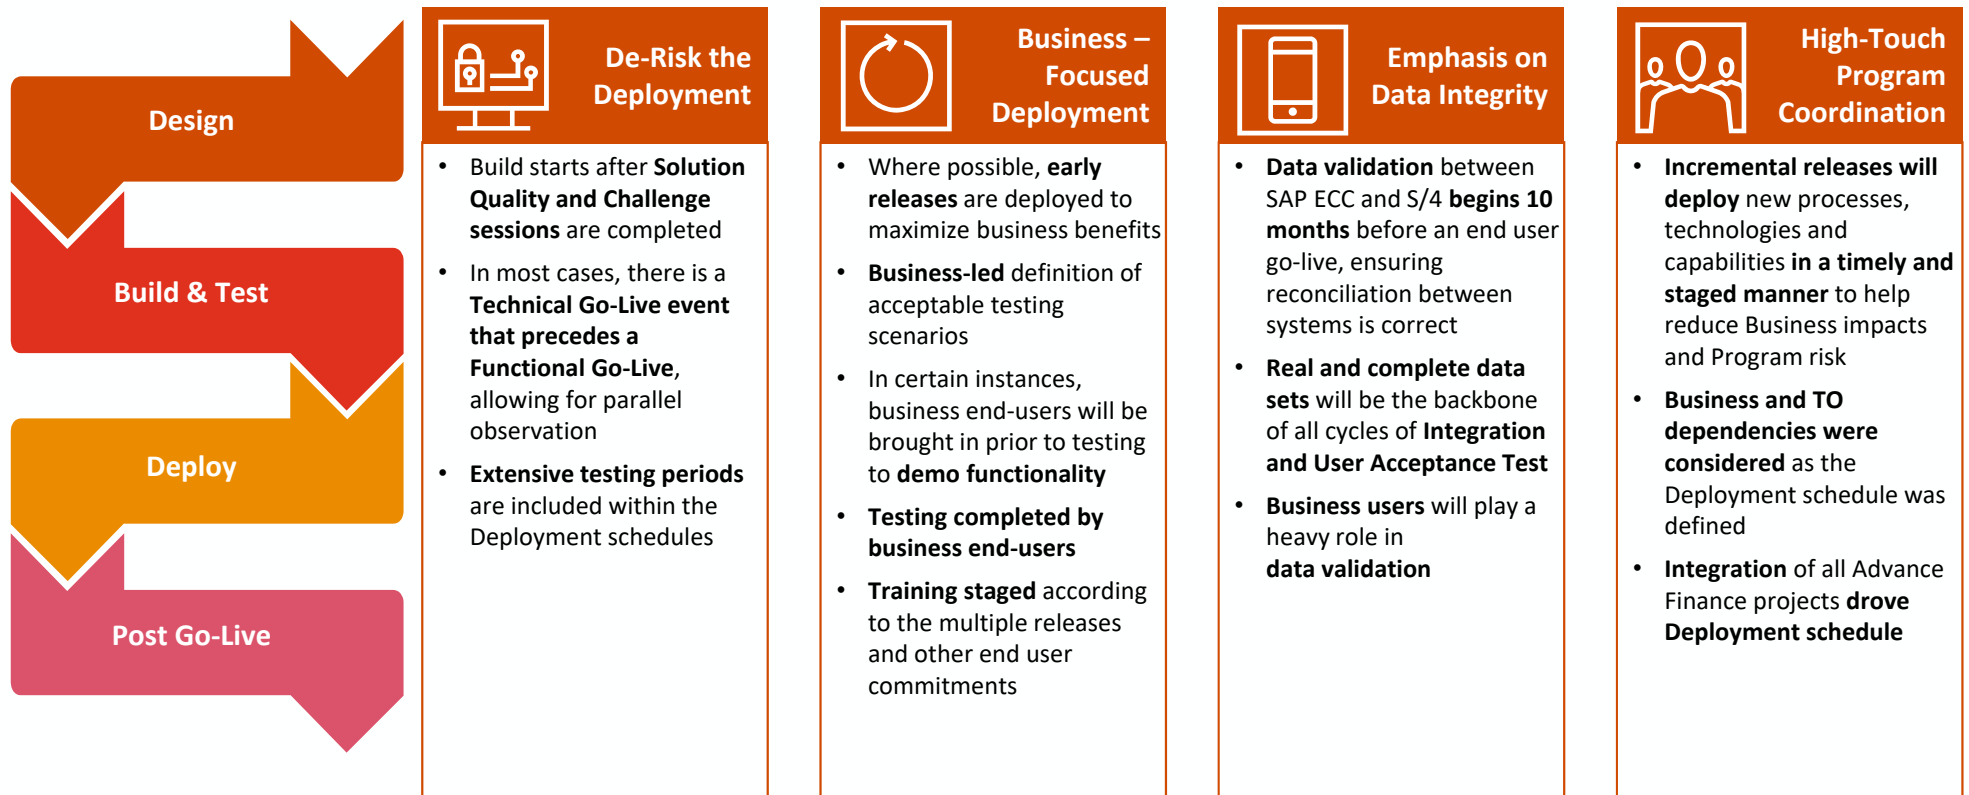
Design

Build & Test

Deploy

Post Go-Live

De-Risk the Deployment

• Build starts after Solution Quality and Challenge sessions are completed

• In most cases, there is a Technical Go-Live event that precedes a Functional Go-Live, allowing for parallel observation

• Extensive testing periods are included within the Deployment schedules

Business – Focused Deployment

• Where possible, early releases are deployed to maximize business benefits

• Business-led definition of acceptable testing scenarios

• In certain instances, business end-users will be brought in prior to testing to demo functionality

• Testing completed by business end-users

• Training staged according to the multiple releases and other end user commitments

Emphasis on Data Integrity

• Data validation between SAP ECC and S/4 begins 10 months before an end user go-live, ensuring reconciliation between systems is correct

• Real and complete data sets will be the backbone of all cycles of Integration and User Acceptance Test

• Business users will play a heavy role in data validation

High-Touch Program Coordination

• Incremental releases will deploy new processes, technologies and capabilities in a timely and staged manner to help reduce Business impacts and Program risk

• Business and TO dependencies were considered as the Deployment schedule was defined

• Integration of all Advance Finance projects drove Deployment schedule